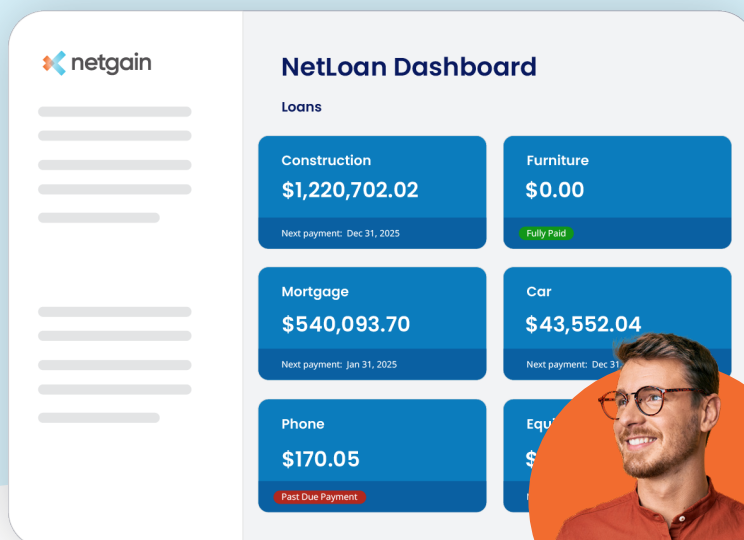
netgain

NetLoan Dashboard

Loans

Construction
$1,220,702.02
Next payment: Dec 31, 2025

Furniture
$0.00
Fully Paid

Mortgage
$540,093.70
Next payment: Jan 31, 2025

Car
$43,552.04
Next payment: Dec 31 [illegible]

Phone
$170.05
Past Due Payment

Equi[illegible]
$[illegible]